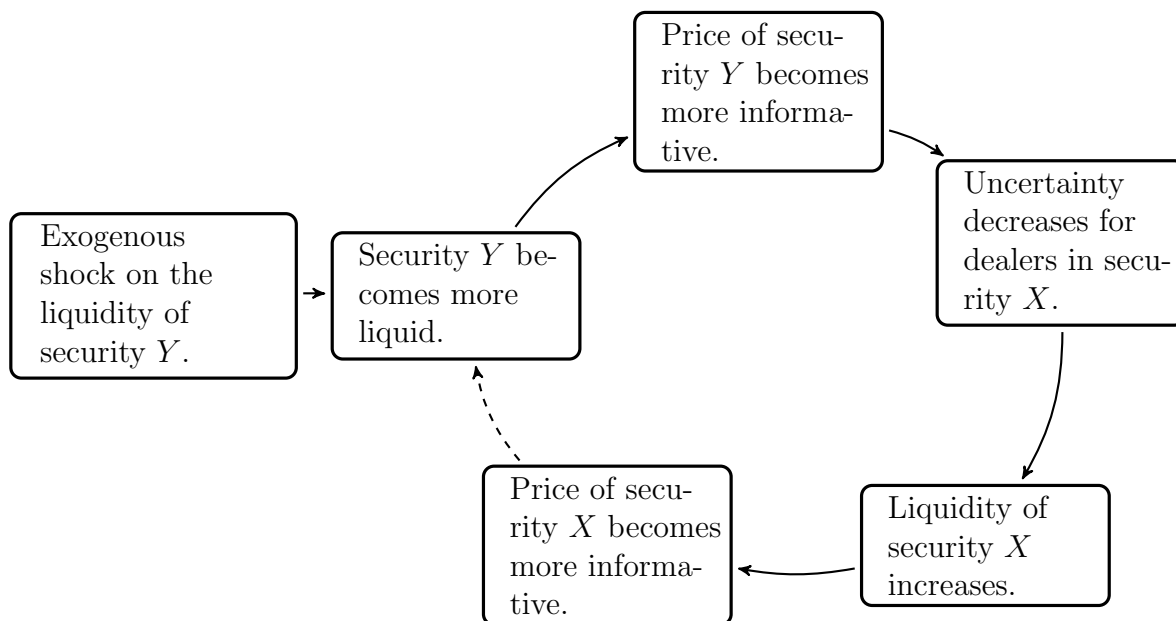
Exogenous shock on the liquidity of security $Y$.

Security $Y$ becomes more liquid.

Price of security $Y$ becomes more informative.

Uncertainty decreases for dealers in security $X$.

Liquidity of security $X$ increases.

Price of security $X$ becomes more informative.